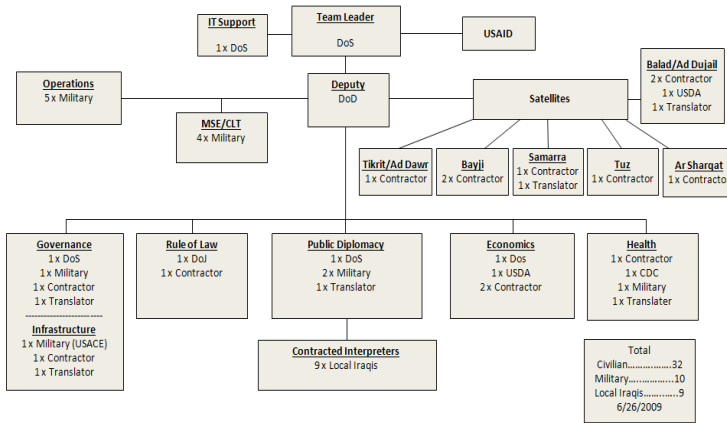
IT Support
1x DoS

Team Leader
DoS

USAID

Operations
5x Military

Deputy
DoD

MSE/CLT
4x Military

Satellites

Balad/Ad Dujail
2x Contractor
1x USDA
1x Translator

Tikrit/Ad Dawr
1x Contractor

Bayji
2x Contractor

Samarra
1x Contractor
1x Translator

Tuz
1x Contractor

Ar Shargat
1x Contractor

Governance
1x DoS
1x Military
1x Contractor
1x Translator

Infrastructure
1x Military (USACE)
1x Contractor
1x Translator

Rule of Law
1x DoJ
1x Contractor

Public Diplomacy
1x DoS
2x Military
1x Translator

Economics
1x Dos
1x USDA
2x Contractor

Health
1x Contractor
1x CDC
1x Military
1x Translater

Contracted Interpreters
9x Local Iraqis

Total
Civilian………………32
Military……………..10
Local Iraqis…………9
6/26/2009